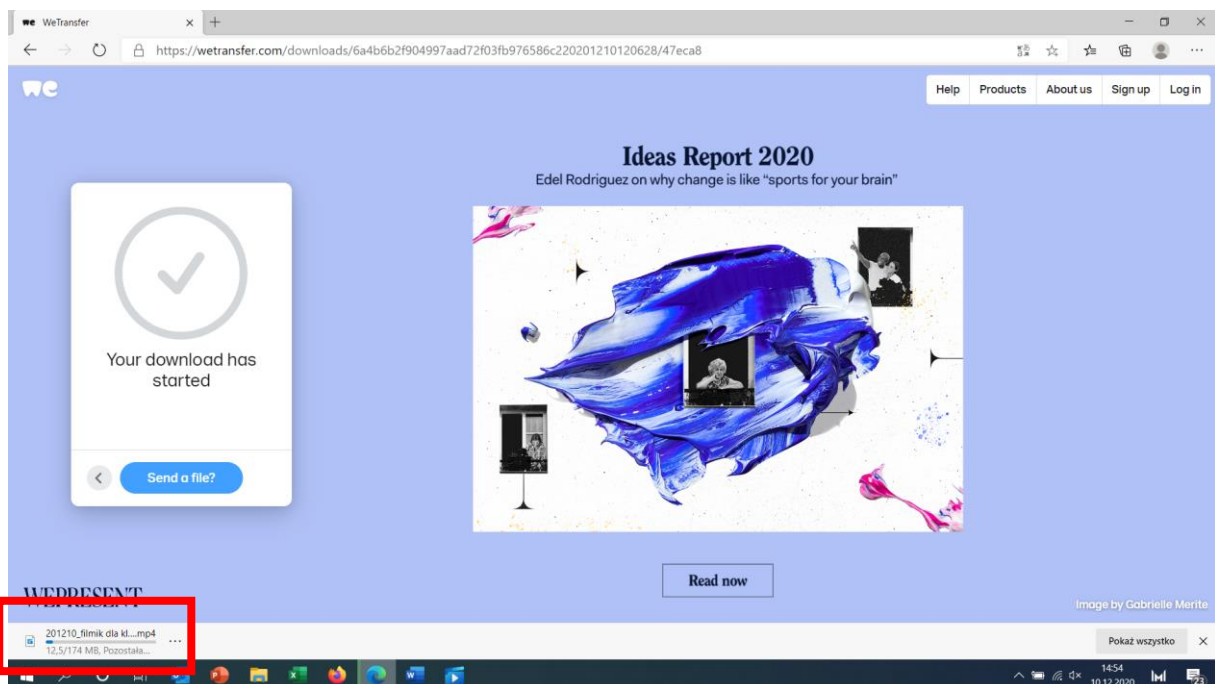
WeTransfer

https://wetransfer.com/downloads/6a4b6b2f904997aad72f03fb976586c220201210120628/47eca8

Help Products About us Sign up Log in

Ideas Report 2020

Edel Rodriguez on why change is like "sports for your brain"

Your download has started

Send a file?

Read now

WEPRESENT

Image by Gabrielle Merite

201210_filmik dla kl....mp4
12,5/174 MB, Pozostała...

Pokaż wszystko

14:54
10.12.2020